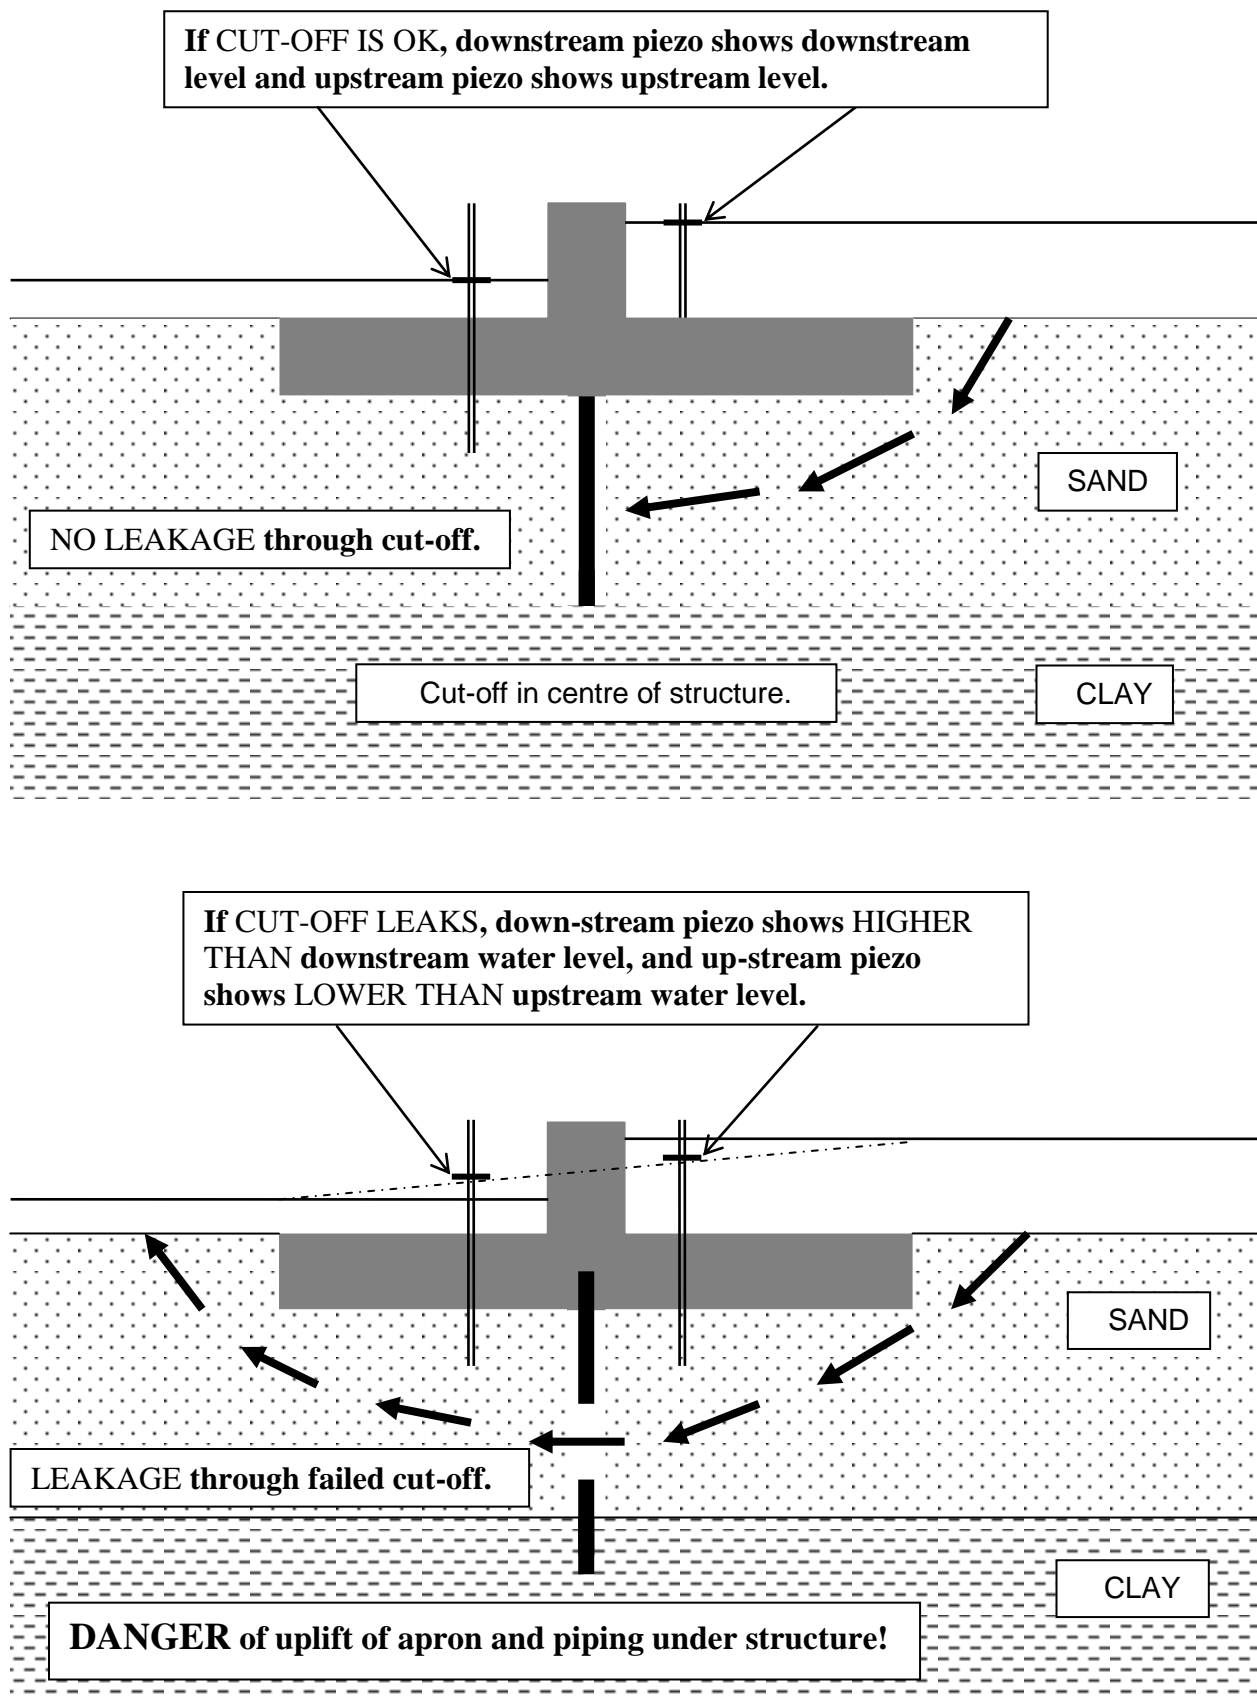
If CUT-OFF IS OK, downstream piezo shows downstream level and upstream piezo shows upstream level.

SAND

NO LEAKAGE through cut-off.

Cut-off in centre of structure.

CLAY

If CUT-OFF LEAKS, down-stream piezo shows HIGHER THAN downstream water level, and up-stream piezo shows LOWER THAN upstream water level.

SAND

LEAKAGE through failed cut-off.

CLAY

DANGER of uplift of apron and piping under structure!